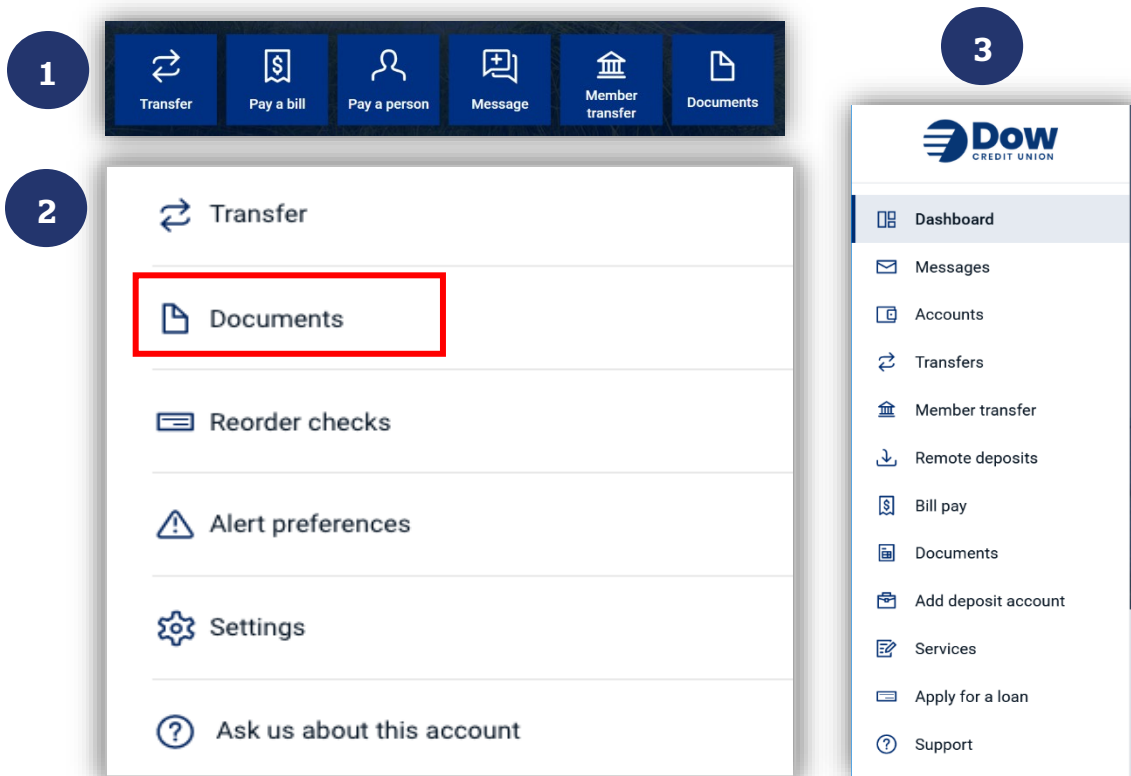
1

Transfer
Pay a bill
Pay a person
Message
Member transfer
Documents

2

Transfer
Documents
Reorder checks
Alert preferences
Settings
Ask us about this account

3

Dow
CREDIT UNION

Dashboard
Messages
Accounts
Transfers
Member transfer
Remote deposits
Bill pay
Documents
Add deposit account
Services
Apply for a loan
Support